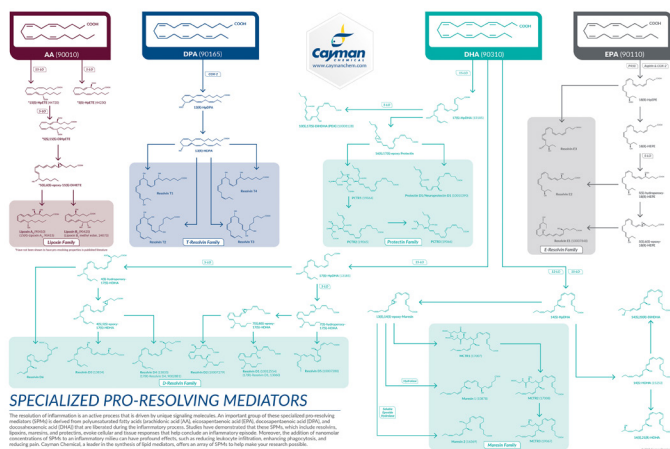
AA (90010)

DPA (90165)

Cayman CHEMICAL
www.caymanchem.com

DHA (90310)

EPA (90110)

COOH

Lipoxin Family

T-Resolvin Family

Resolvin T1

Resolvin T4

Resolvin T2

Resolvin T3

Protectin Family

E-Resolvin Family

Resolvin E1

Resolvin E2

Resolvin E3

D-Resolvin Family

Maresin Family

Maresin 1

Maresin 2

SPECIALIZED PRO-RESOLVING MEDIATORS

The resolution of inflammation is an active process that is driven by unique signaling molecules. An important group of these specialized pro-resolving mediators (SPMs) is derived from polyunsaturated fatty acids (arachidonic acid (AA), eicosapentaenoic acid (EPA), docosapentaenoic acid (DPA), and docosahexaenoic acid (DHA)) that are liberated during the inflammatory process. Studies have demonstrated that these SPMs, which include resolvins, lipoxins, maresins, and protectins, revise cellular and tissue responses that help conclude an inflammatory episode. Moreover, the addition of nanomolar concentrations of SPMs to an inflammatory milieu can have profound effects, such as reducing leukocyte infiltration, enhancing phagocytosis, and reducing pain. Cayman Chemical, a leader in the synthesis of lipid mediators, offers an array of SPMs to help make your research possible.